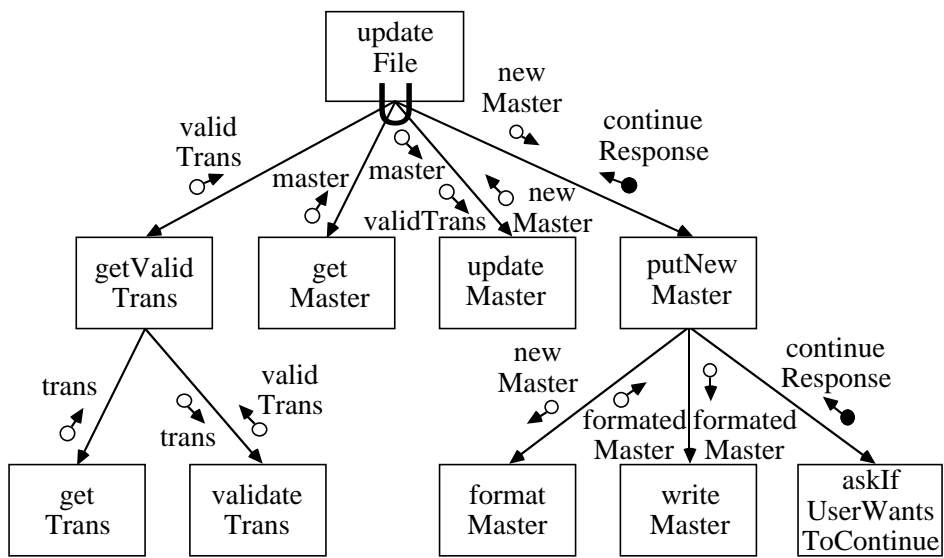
update File

valid Trans

master

master

validTrans

new Master

new Master

continue Response

getValid Trans

get Master

update Master

putNew Master

trans

trans

valid Trans

new Master

formated Master

formated Master

continue Response

get Trans

validate Trans

format Master

write Master

askIf UserWants ToContinue